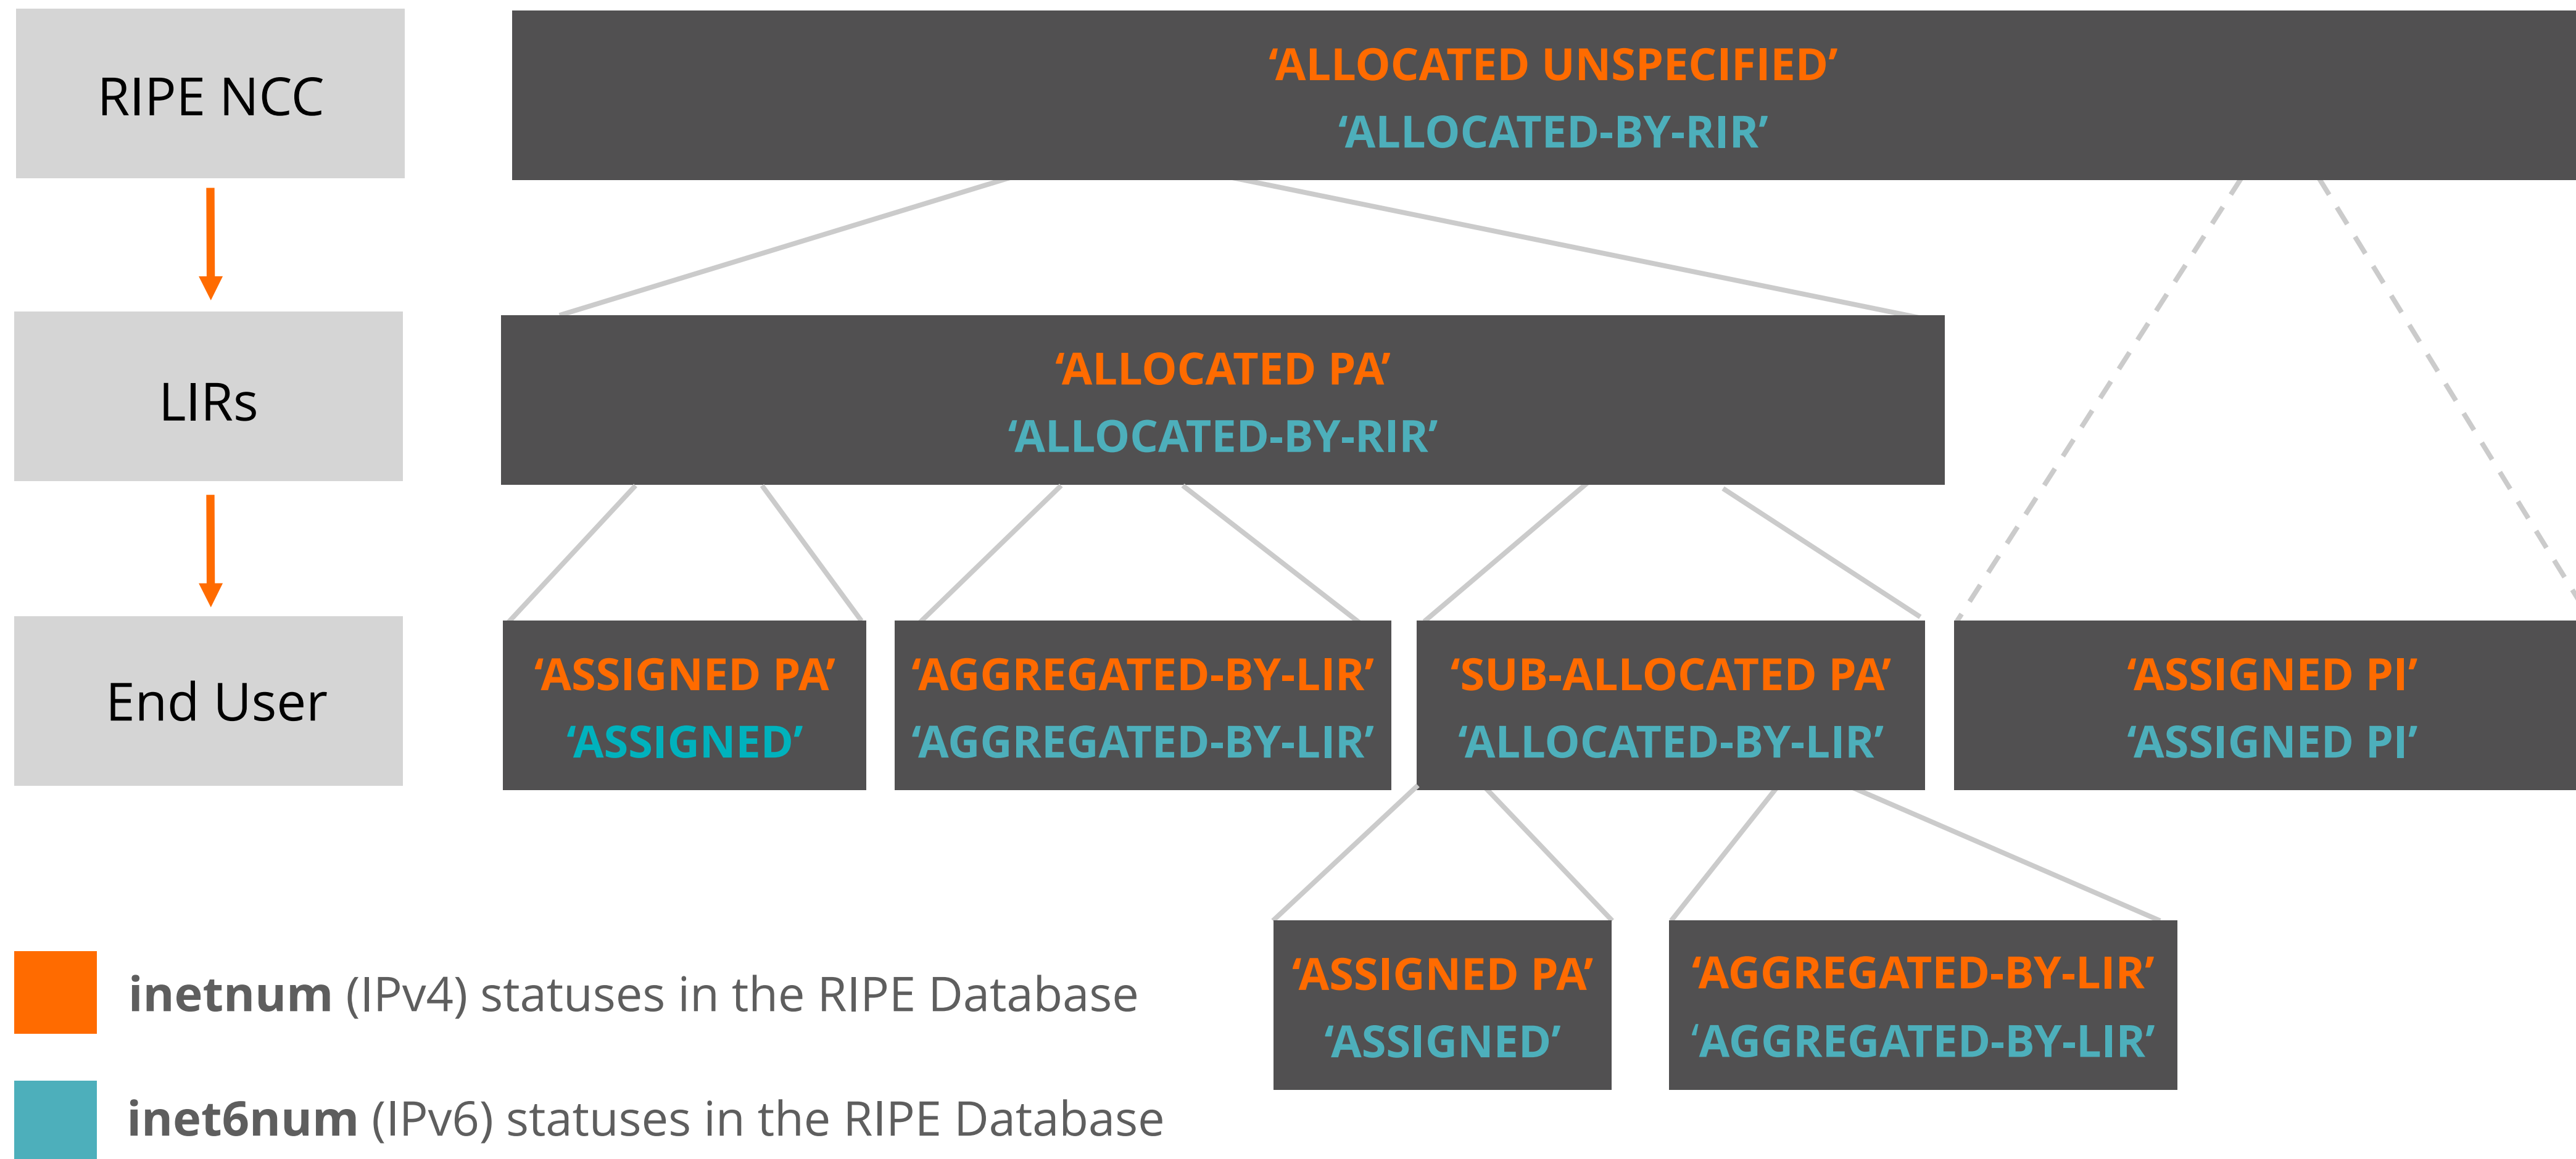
RIPE NCC

LIRs

End User

'ALLOCATED UNSPECIFIED'
'ALLOCATED-BY-RIR'

'ALLOCATED PA'
'ALLOCATED-BY-RIR'

'ASSIGNED PA'
'ASSIGNED'

'AGGREGATED-BY-LIR'
'AGGREGATED-BY-LIR'

'SUB-ALLOCATED PA'
'ALLOCATED-BY-LIR'

'ASSIGNED PI'
'ASSIGNED PI'

'ASSIGNED PA'
'ASSIGNED'

'AGGREGATED-BY-LIR'
'AGGREGATED-BY-LIR'

inetnum (IPv4) statuses in the RIPE Database

inet6num (IPv6) statuses in the RIPE Database